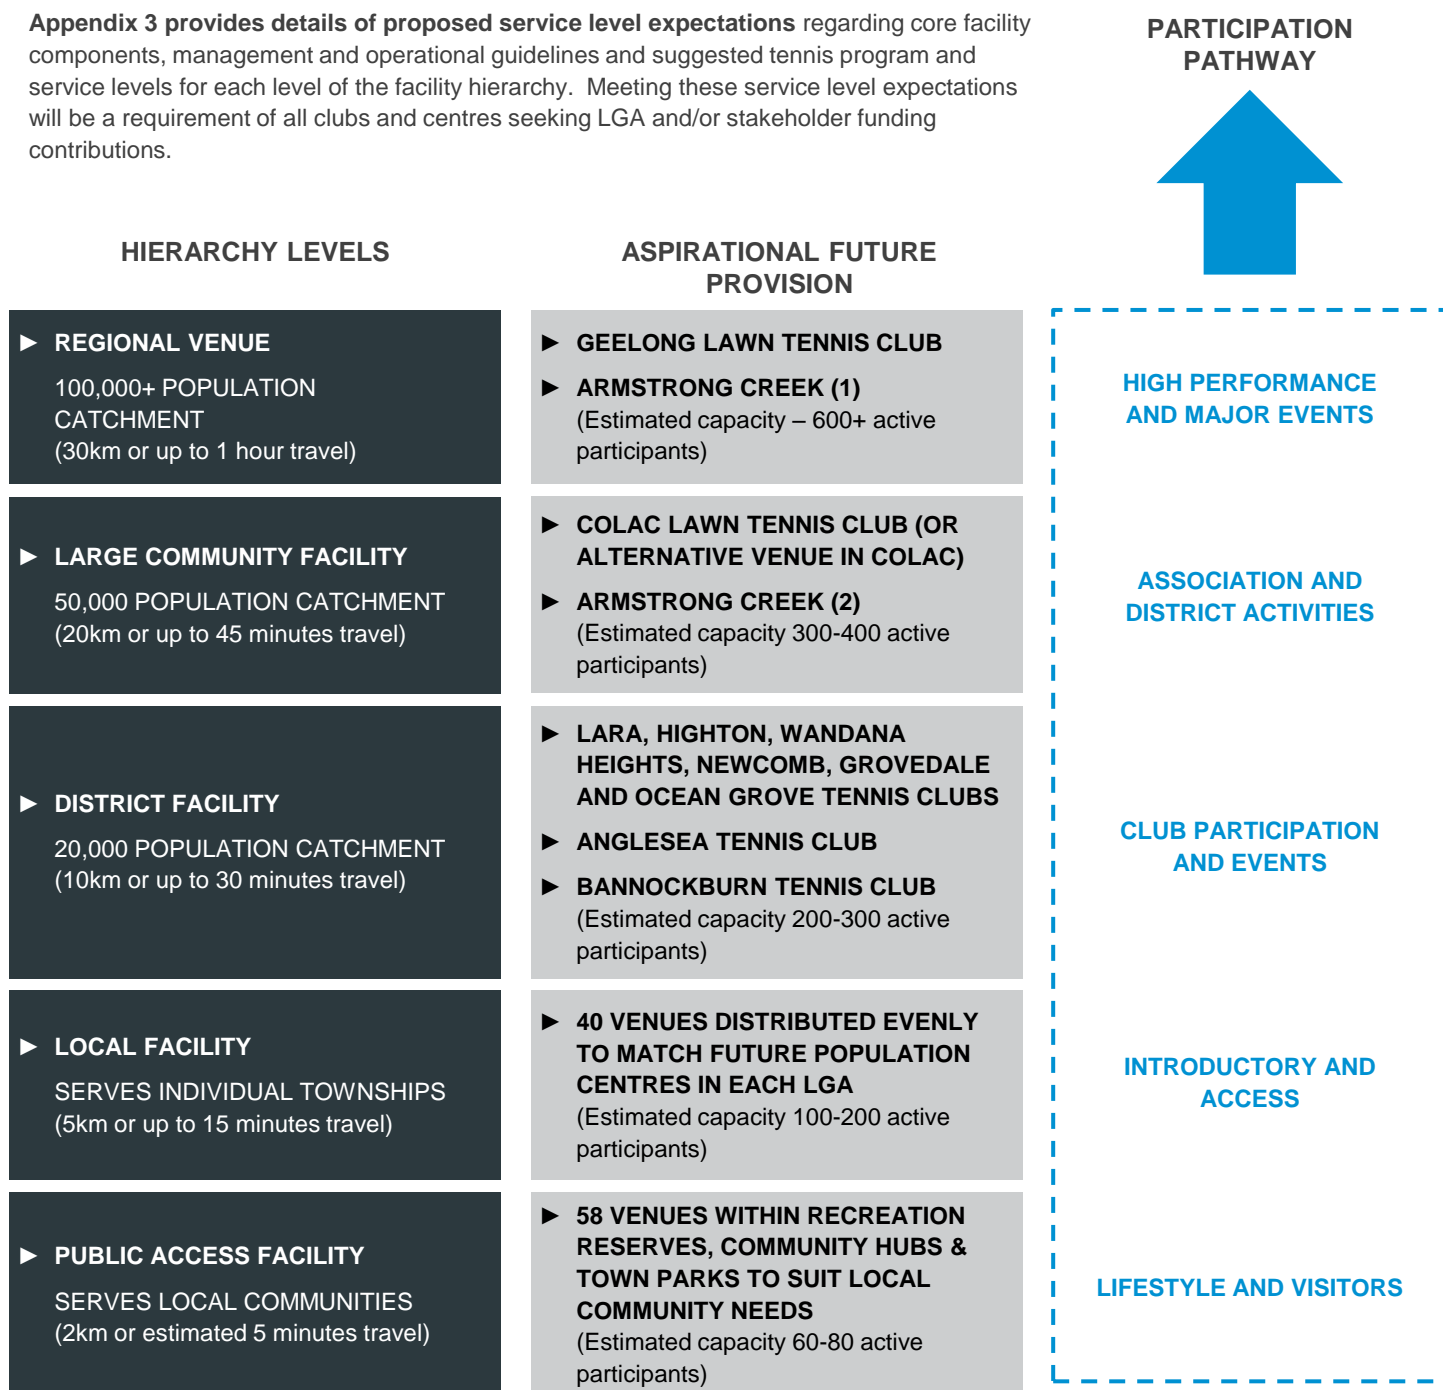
**Appendix 3 provides details of proposed service level expectations** regarding core facility components, management and operational guidelines and suggested tennis program and service levels for each level of the facility hierarchy. Meeting these service level expectations will be a requirement of all clubs and centres seeking LGA and/or stakeholder funding contributions.

PARTICIPATION PATHWAY

HIERARCHY LEVELS

ASPIRATIONAL FUTURE PROVISION

► REGIONAL VENUE
100,000+ POPULATION CATCHMENT
(30km or up to 1 hour travel)

► GEELONG LAWN TENNIS CLUB
► ARMSTRONG CREEK (1)
(Estimated capacity – 600+ active participants)

HIGH PERFORMANCE AND MAJOR EVENTS

► LARGE COMMUNITY FACILITY
50,000 POPULATION CATCHMENT
(20km or up to 45 minutes travel)

► COLAC LAWN TENNIS CLUB (OR ALTERNATIVE VENUE IN COLAC)
► ARMSTRONG CREEK (2)
(Estimated capacity 300-400 active participants)

ASSOCIATION AND DISTRICT ACTIVITIES

► DISTRICT FACILITY
20,000 POPULATION CATCHMENT
(10km or up to 30 minutes travel)

► LARA, HIGHTON, WANDANA HEIGHTS, NEWCOMB, GROVEDALE AND OCEAN GROVE TENNIS CLUBS
► ANGLESEA TENNIS CLUB
► BANNOCKBURN TENNIS CLUB
(Estimated capacity 200-300 active participants)

CLUB PARTICIPATION AND EVENTS

► LOCAL FACILITY
SERVES INDIVIDUAL TOWNSHIPS
(5km or up to 15 minutes travel)

► 40 VENUES DISTRIBUTED EVENLY TO MATCH FUTURE POPULATION CENTRES IN EACH LGA
(Estimated capacity 100-200 active participants)

INTRODUCTORY AND ACCESS

► PUBLIC ACCESS FACILITY
SERVES LOCAL COMMUNITIES
(2km or estimated 5 minutes travel)

► 58 VENUES WITHIN RECREATION RESERVES, COMMUNITY HUBS & TOWN PARKS TO SUIT LOCAL COMMUNITY NEEDS
(Estimated capacity 60-80 active participants)

LIFESTYLE AND VISITORS